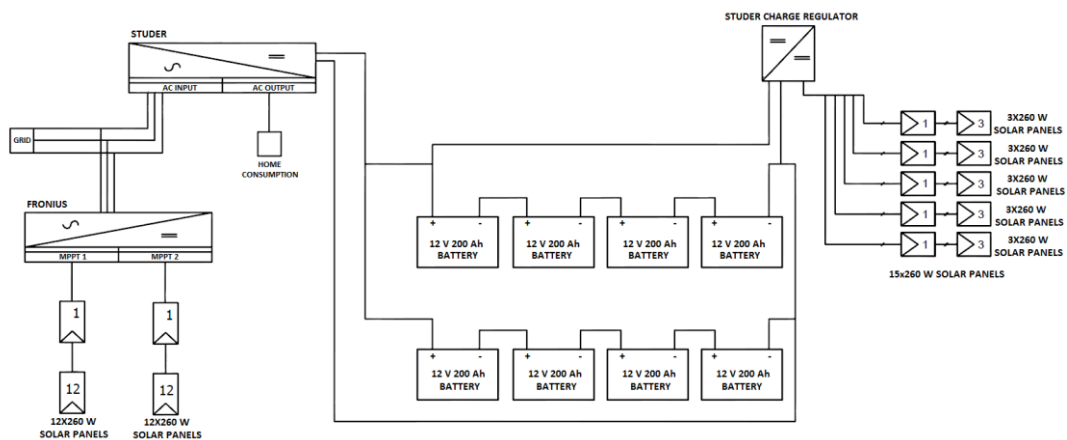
STUDER

AC INPUT
AC OUTPUT

GRID

HOME CONSUMPTION

FRONIUS

MPPT 1
MPPT 2

1
12
12X260 W SOLAR PANELS

1
12
12X260 W SOLAR PANELS

STUDER CHARGE REGULATOR

1 3 3X260 W SOLAR PANELS
1 3 3X260 W SOLAR PANELS
1 3 3X260 W SOLAR PANELS
1 3 3X260 W SOLAR PANELS
1 3 3X260 W SOLAR PANELS

15x260 W SOLAR PANELS

+ - 12 V 200 Ah BATTERY
+ - 12 V 200 Ah BATTERY
+ - 12 V 200 Ah BATTERY
+ - 12 V 200 Ah BATTERY

+ - 12 V 200 Ah BATTERY
+ - 12 V 200 Ah BATTERY
+ - 12 V 200 Ah BATTERY
+ - 12 V 200 Ah BATTERY